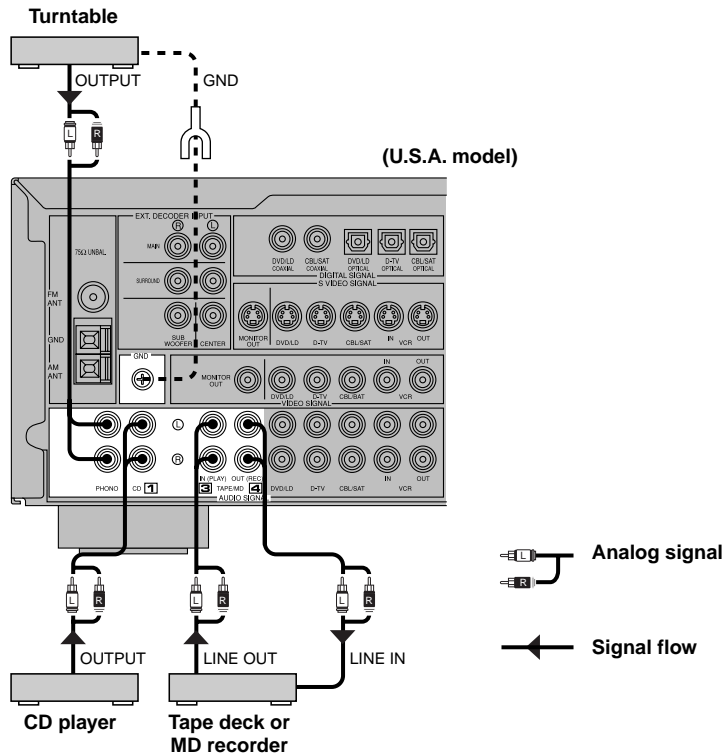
Turntable

OUTPUT

GND

L R

(U.S.A. model)

EXT. DECODER INPUT

R L

75Ω UNBAL.

MAIN

FM ANT

SURROUND

GND

SUB WOOFER CENTER

AM ANT

DVD/LD COAXIAL

CBL/SAT COAXIAL

DVD/LD OPTICAL

D-TV OPTICAL

CBL/SAT OPTICAL

DIGITAL SIGNAL

S VIDEO SIGNAL

MONITOR OUT

DVD/LD

D-TV

CBL/SAT

IN

OUT

VCR

GND

MONITOR OUT

DVD/LD

D-TV

CBL/SAT

IN

OUT

VCR

VIDEO SIGNAL

L

R

PHONO

CD 1

IN (PLAY)

OUT (REC)

3 TAPE/MD 4

AUDIO SIGNAL

DVD/LD

D-TV

CBL/SAT

IN

OUT

VCR

L R

L R

L R

OUTPUT

LINE OUT

LINE IN

CD player

Tape deck or MD recorder

L

R

Analog signal

Signal flow